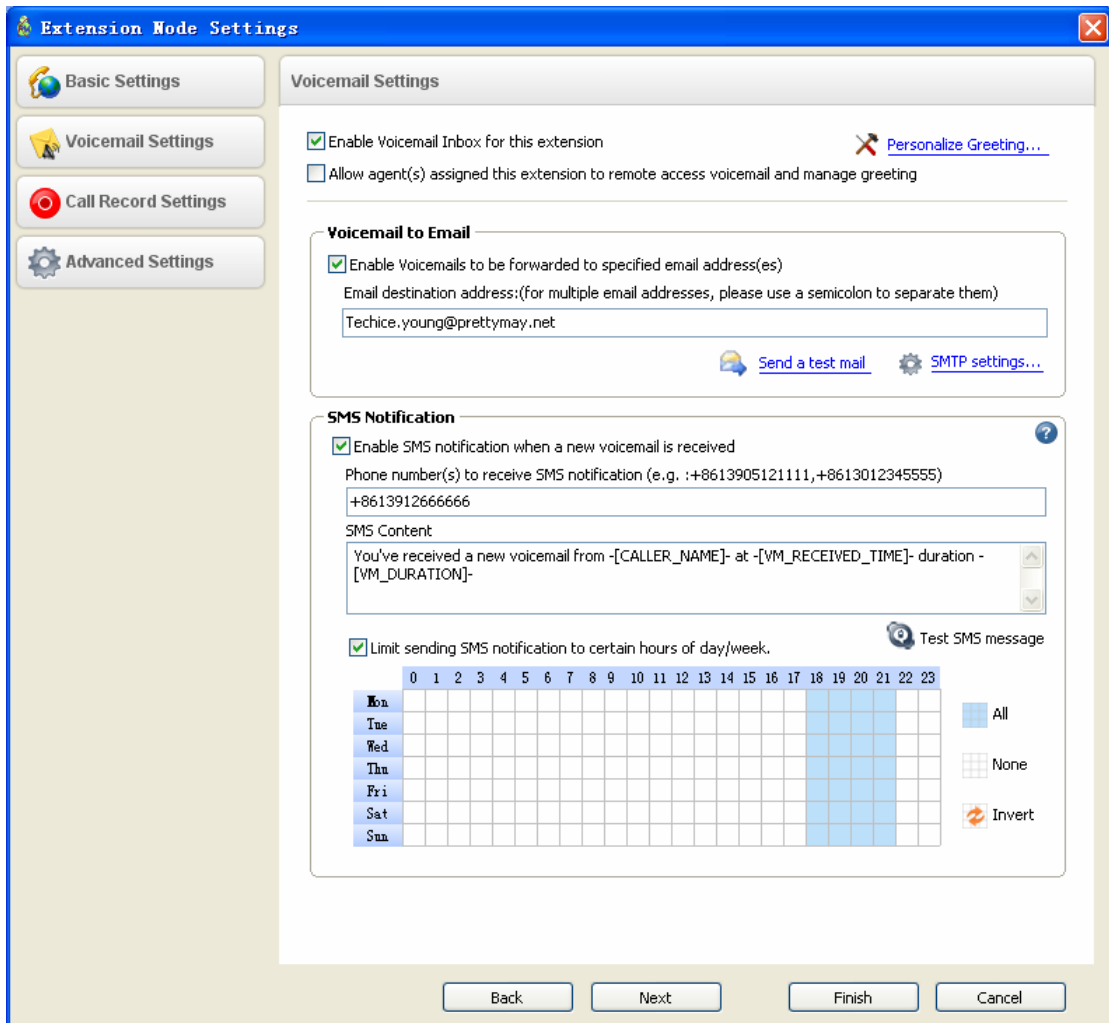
Extension Node Settings

Basic Settings
Voicemail Settings
Call Record Settings
Advanced Settings

Voicemail Settings

Enable Voicemail Inbox for this extension
Personalize Greeting...
Allow agent(s) assigned this extension to remote access voicemail and manage greeting

Voicemail to Email
Enable Voicemails to be forwarded to specified email address(es)
Email destination address:(for multiple email addresses, please use a semicolon to separate them)
Techice.young@prettymay.net
Send a test mail
SMTP settings...

SMS Notification
Enable SMS notification when a new voicemail is received
Phone number(s) to receive SMS notification (e.g. :+8613905121111,+8613012345555)
+8613912666666
SMS Content
You've received a new voicemail from -[CALLER_NAME]- at -[VM_RECEIVED_TIME]- duration -[VM_DURATION]-
Limit sending SMS notification to certain hours of day/week.
Test SMS message

| | 0 | 1 | 2 | 3 | 4 | 5 | 6 | 7 | 8 | 9 | 10 | 11 | 12 | 13 | 14 | 15 | 16 | 17 | 18 | 19 | 20 | 21 | 22 | 23 |
|---|---|---|---|---|---|---|---|---|---|---|---|---|---|---|---|---|---|---|---|---|---|---|---|---|
| Mon | | | | | | | | | | | | | | | | | | | | | | | | |
| Tue | | | | | | | | | | | | | | | | | | | | | | | | |
| Wed | | | | | | | | | | | | | | | | | | | | | | | | |
| Thu | | | | | | | | | | | | | | | | | | | | | | | | |
| Fri | | | | | | | | | | | | | | | | | | | | | | | | |
| Sat | | | | | | | | | | | | | | | | | | | | | | | | |
| Sun | | | | | | | | | | | | | | | | | | | | | | | | |

All
None
Invert

Back
Next
Finish
Cancel